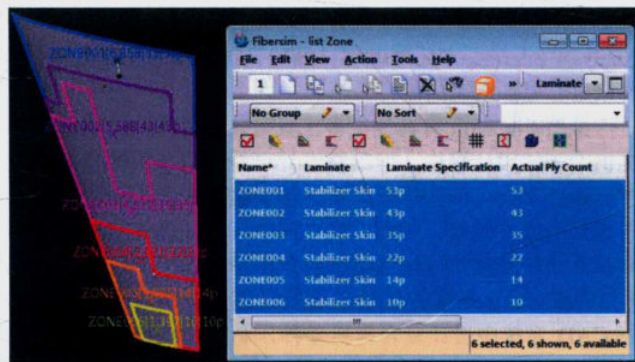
ZONE001[53|53|53p]

ZONE002[43|43|43p]

ZONE003[35|35|35p]

ZONE004[22|22|22p]

ZONE005[14|14|14p]

ZONE006[10|10|10p]

Fibersim - list Zone

File Edit View Action Tools Help

1

Laminate

No Group

No Sort

| Name* | Laminate | Laminate Specification | Actual Ply Count |
|---|---|---|---|
| ZONE001 | Stabilizer Skin | 53p | 53 |
| ZONE002 | Stabilizer Skin | 43p | 43 |
| ZONE003 | Stabilizer Skin | 35p | 35 |
| ZONE004 | Stabilizer Skin | 22p | 22 |
| ZONE005 | Stabilizer Skin | 14p | 14 |
| ZONE006 | Stabilizer Skin | 10p | 10 |

6 selected, 6 shown, 6 available